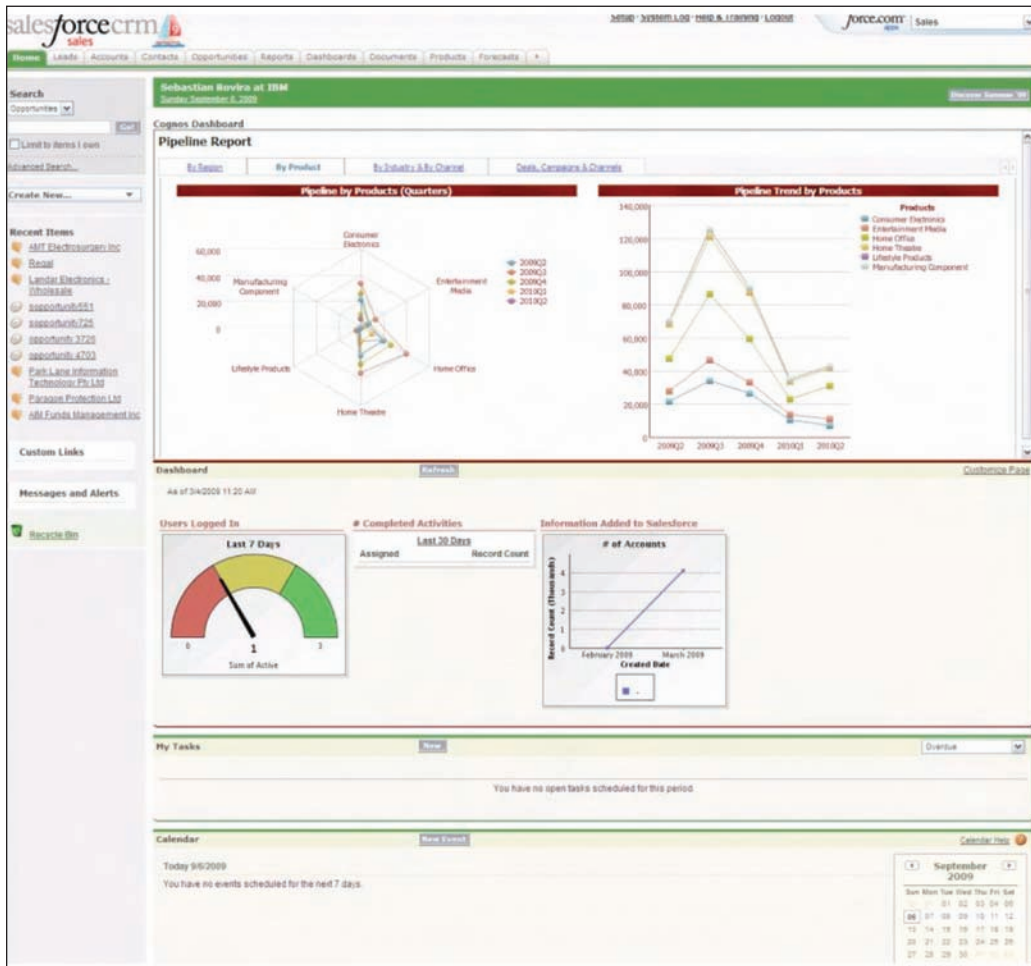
salesforcecrm sales

Setup · System Log · Help & Training · Logout

force.com Sales

Home | Leads | Accounts | Contacts | Opportunities | Reports | Dashboards | Documents | Products | Forecasts | +

Search
Opportunities
Go!
Limit to items I own
Advanced Search...

Create New...

Recent Items
AMT Electrosurgery Inc
Regal
Landar Electronics - Wholesale
opportunity551
opportunity725
opportunity 3720
opportunity 4703
Park Lane Information Technology Pty Ltd
Paragon Protection Ltd
ABI Funds Management Inc

Custom Links

Messages and Alerts

Recycle Bin

Sebastian Rovira at IBM
Sunday September 6, 2009

Discover Summer '09

Cognos Dashboard

Pipeline Report

By Region | By Product | By Industry & By Channel | Deals, Campaigns & Channels

Pipeline by Products (Quarters)

60,000
40,000
20,000
0

Consumer Electronics
Entertainment Media
Home Office
Home Theatre
Lifestyle Products
Manufacturing Component

2009Q2
2009Q3
2009Q4
2010Q1
2010Q2

Pipeline Trend by Products

140,000
120,000
100,000
80,000
60,000
40,000
20,000
0

2009Q2 2009Q3 2009Q4 2010Q1 2010Q2

Products
Consumer Electronics
Entertainment Media
Home Office
Home Theatre
Lifestyle Products
Manufacturing Component

Dashboard
Refresh
Customize Page

As of 3/4/2009 11:20 AM

Users Logged In
Last 7 Days
0
1
3
Sum of Active

# Completed Activities
Last 30 Days
Assigned
Record Count

Information Added to Salesforce
# of Accounts
Record Count (Thousands)
4
3
2
1
0
February 2009
March 2009
Created Date

My Tasks
New
Overdue

You have no open tasks scheduled for this period.

Calendar
New Event
Calendar Help

Today 9/6/2009
You have no events scheduled for the next 7 days.

September 2009
Sun Mon Tue Wed Thu Fri Sat
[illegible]